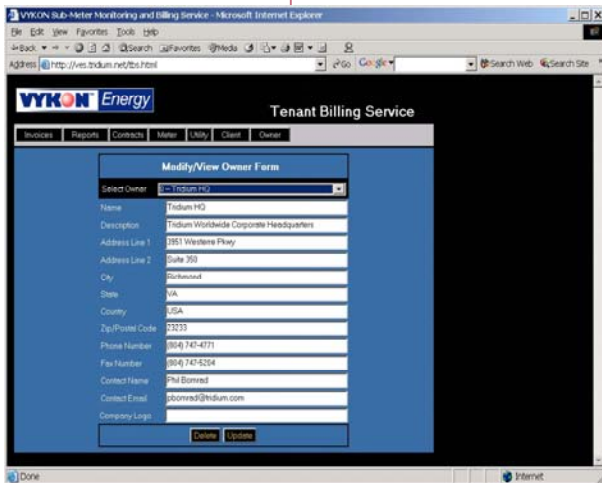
VYKON Sub-Meter Monitoring and Billing Service - Microsoft Internet Explorer

File Edit View Favorites Tools Help

Back Search Favorites Media

Address http://ves.tridium.net/tbs.html

Go Google Search Web Search Site

VYKON Energy

Tenant Billing Service

Invoices Reports Contracts Meter Utility Client Owner

Modify/View Owner Form

| | |
|---|---|
| Select Owner | 1 -- Tridium HQ |
| Name | Tridium HQ |
| Description | Tridium Worldwide Corporate Headquarters |
| Address Line 1 | 3951 Westerre Pkwy |
| Address Line 2 | Suite 350 |
| City | Richmond |
| State | VA |
| Country | USA |
| Zip/Postal Code | 23233 |
| Phone Number | (804) 747-4771 |
| Fax Number | (804) 747-5204 |
| Contact Name | Phil Bonrad |
| Contact Email | pbonrad@tridium.com |
| Company Logo | |

Delete Update

Done

Internet